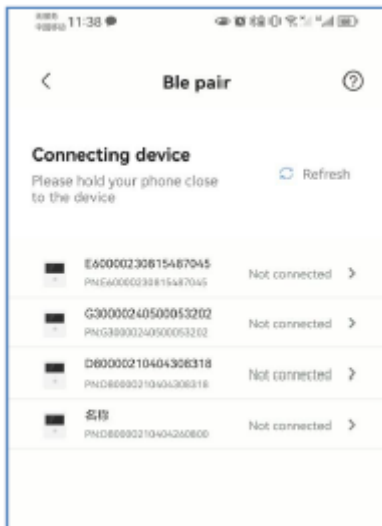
11:38

<

Ble pair

?

Connecting device

Please hold your phone close to the device

Refresh

E600002308154870​45
PN:E600002308154870​45
Not connected >

G30000240500053202
PN:G30000240500053202
Not connected >

D80000210404308318
PN:D80000210404308318
Not connected >

名称
PN:D80000210404260800
Not connected >